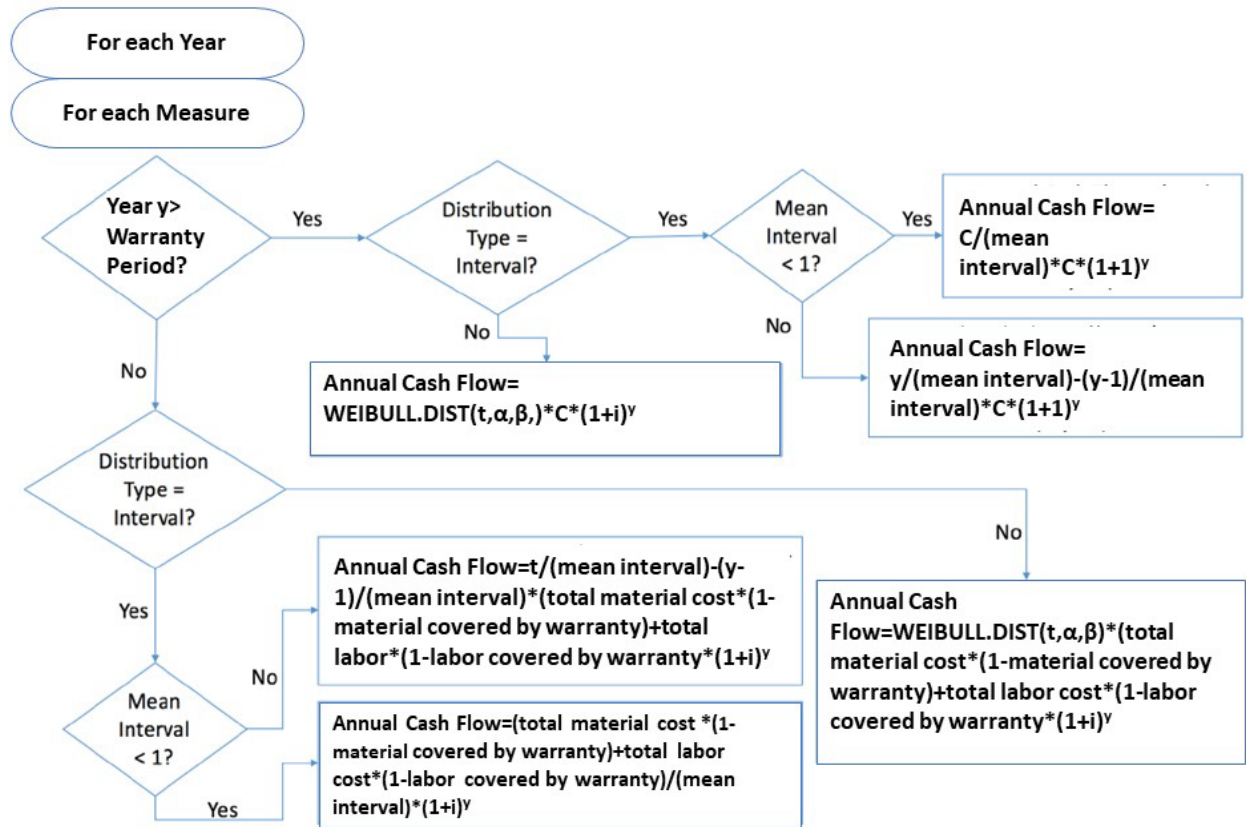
For each Year

For each Measure

Year y> Warranty Period?

Yes

Distribution Type = Interval?

Yes

Mean Interval < 1?

Yes

Annual Cash Flow= C/(mean interval)*C*(1+1)$^y$

No

No

Annual Cash Flow= y/(mean interval)-(y-1)/(mean interval)*C*(1+1)$^y$

Annual Cash Flow= WEIBULL.DIST(t,α,β,)*C*(1+i)$^y$

No

Distribution Type = Interval?

No

Yes

Annual Cash Flow=t/(mean interval)-(y-1)/(mean interval)*(total material cost*(1-material covered by warranty)+total labor*(1-labor covered by warranty*(1+i)$^y$

Annual Cash Flow=WEIBULL.DIST(t,α,β)*(total material cost*(1-material covered by warranty)+total labor cost*(1-labor covered by warranty*(1+i)$^y$

No

Mean Interval < 1?

Annual Cash Flow=(total material cost *(1-material covered by warranty)+total labor cost*(1-labor covered by warranty)/(mean interval)*(1+i)$^y$

Yes